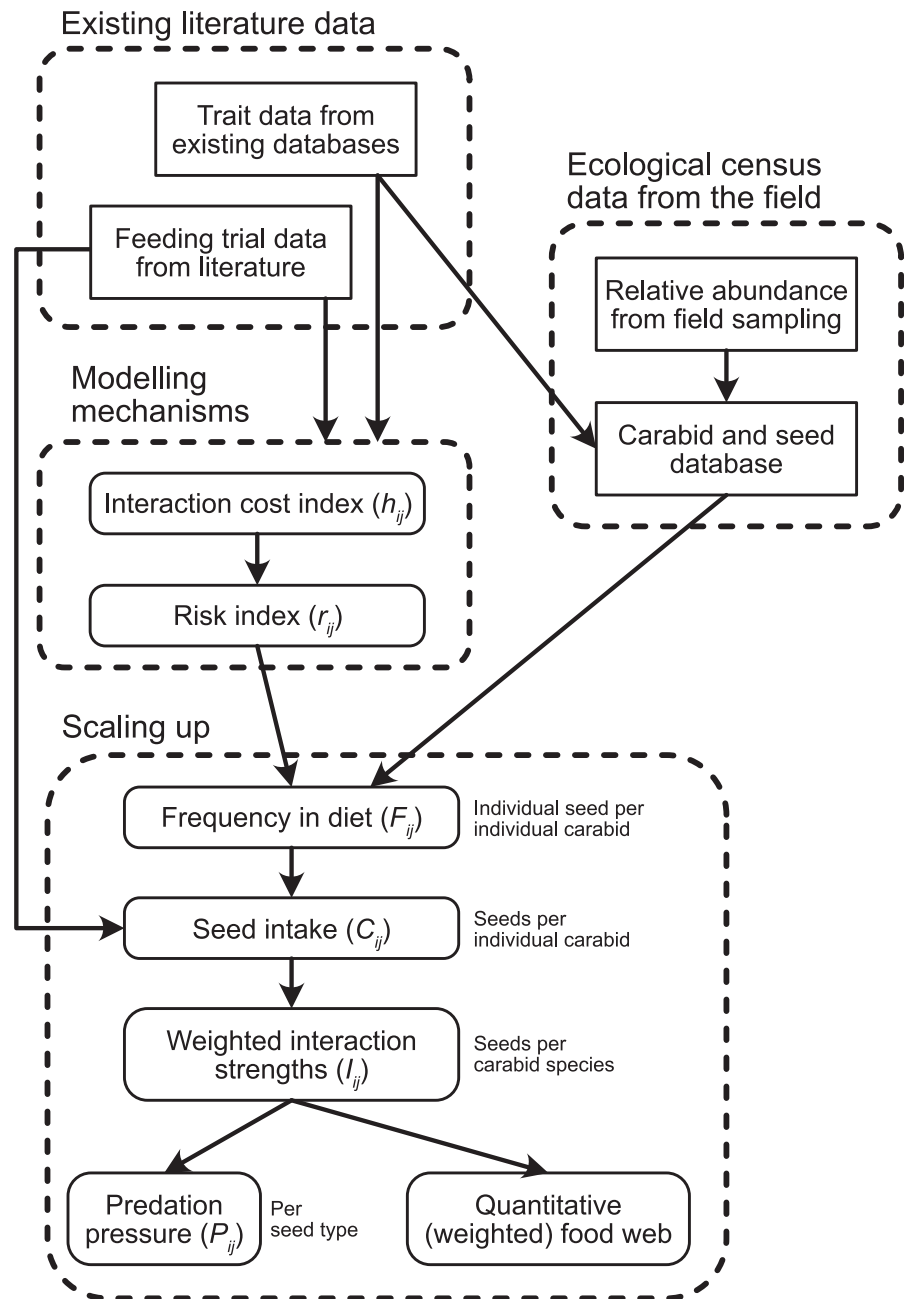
Existing literature data

Trait data from existing databases

Feeding trial data from literature

Ecological census data from the field

Relative abundance from field sampling

Carabid and seed database

Modelling mechanisms

Interaction cost index ($h_{ij}$)

Risk index ($r_{ij}$)

Scaling up

Frequency in diet ($F_{ij}$)

Individual seed per individual carabid

Seed intake ($C_{ij}$)

Seeds per individual carabid

Weighted interaction strengths ($I_{ij}$)

Seeds per carabid species

Predation pressure ($P_{ij}$)

Per seed type

Quantitative (weighted) food web